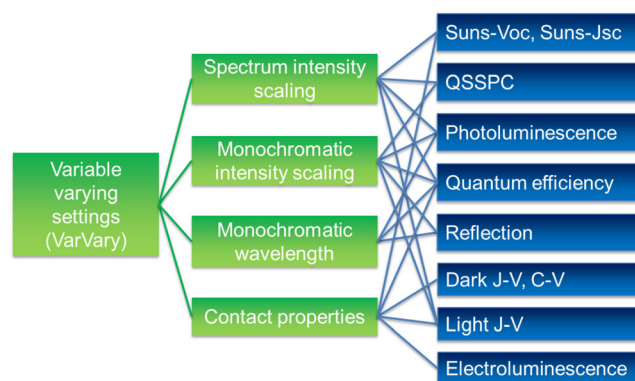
Variable varying settings (VarVary)

Spectrum intensity scaling

Monochromatic intensity scaling

Monochromatic wavelength

Contact properties

Suns-Voc, Suns-Jsc

QSSPC

Photoluminescence

Quantum efficiency

Reflection

Dark J-V, C-V

Light J-V

Electroluminescence